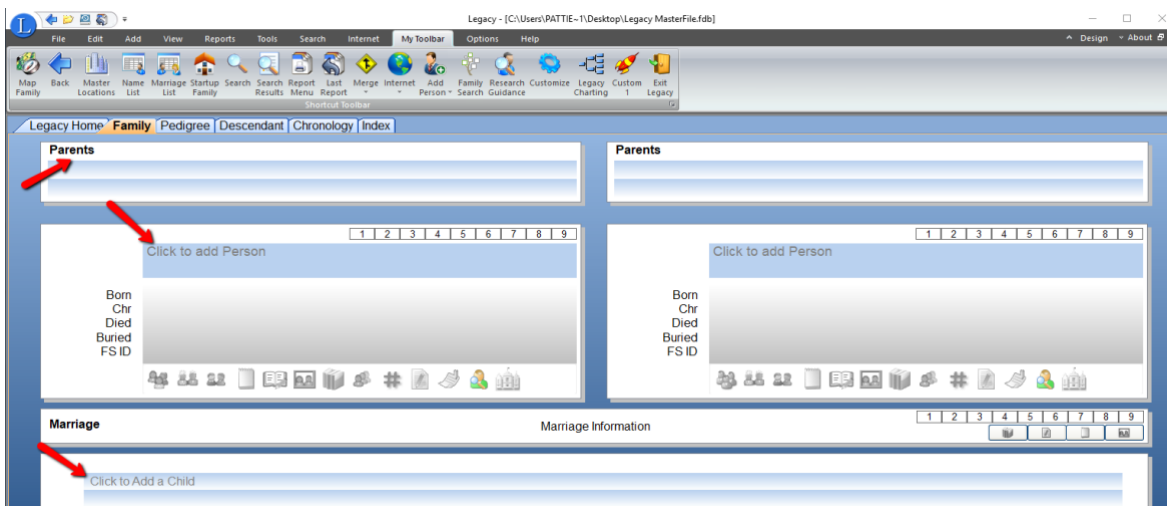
Legacy - [C:\Users\PATTIE~1\Desktop\Legacy MasterFile.fdb]

File Edit Add View Reports Tools Search Internet My Toolbar Options Help

^ Design ▿ About

Map Family Back Master Locations Name List Marriage List Startup Family Search Search Results Report Menu Last Report Merge Internet Add Person Family Search Research Guidance Customize Legacy Charting Custom 1 Exit Legacy

Shortcut Toolbar

Legacy Home Family Pedigree Descendant Chronology Index

Parents

Parents

1 2 3 4 5 6 7 8 9

Click to add Person

Born
Chr
Died
Buried
FS ID

1 2 3 4 5 6 7 8 9

Click to add Person

Born
Chr
Died
Buried
FS ID

Marriage

Marriage Information

1 2 3 4 5 6 7 8 9

Click to Add a Child